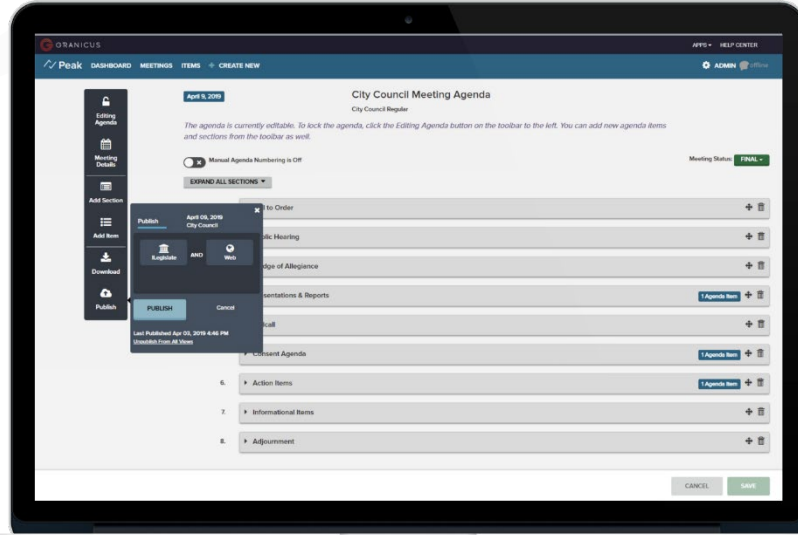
GRANICUS

APPS ▾ HELP CENTER

Peak DASHBOARD MEETINGS ITEMS + CREATE NEW

ADMIN Offline

Editing Agenda

Meeting Details

Add Section

Add Item

Download

Publish

April 9, 2019

City Council Meeting Agenda

City Council Regular

The agenda is currently editable. To lock the agenda, click the Editing Agenda button on the toolbar to the left. You can add new agenda items and sections from the toolbar as well.

Manual Agenda Numbering is Off

Meeting Status: FINAL ▾

EXPAND ALL SECTIONS ▾

Publish

April 09, 2019
City Council

iLegislate AND Web

PUBLISH

Cancel

Last Published Apr 03, 2019 4:46 PM
Unpublish From All Views

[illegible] to Order

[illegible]lic Hearing

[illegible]dge of Allegiance

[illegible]entations & Reports

1 Agenda Item

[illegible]call

▸ Consent Agenda

1 Agenda Item

6. ▸ Action Items

1 Agenda Item

7. ▸ Informational Items

8. ▸ Adjournment

CANCEL

SAVE